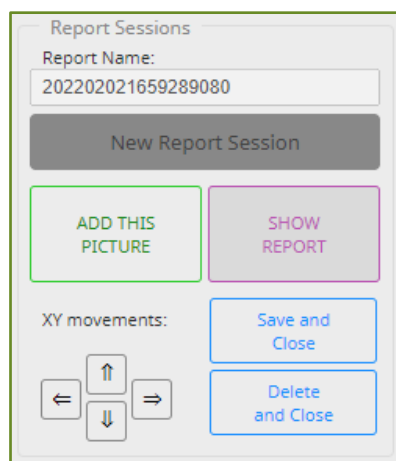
Report Sessions

Report Name:

20220202165928908​0

New Report Session

ADD THIS PICTURE

SHOW REPORT

XY movements:

Save and Close

Delete and Close

$\Uparrow$

$\Leftarrow$

$\Rightarrow$

$\Downarrow$